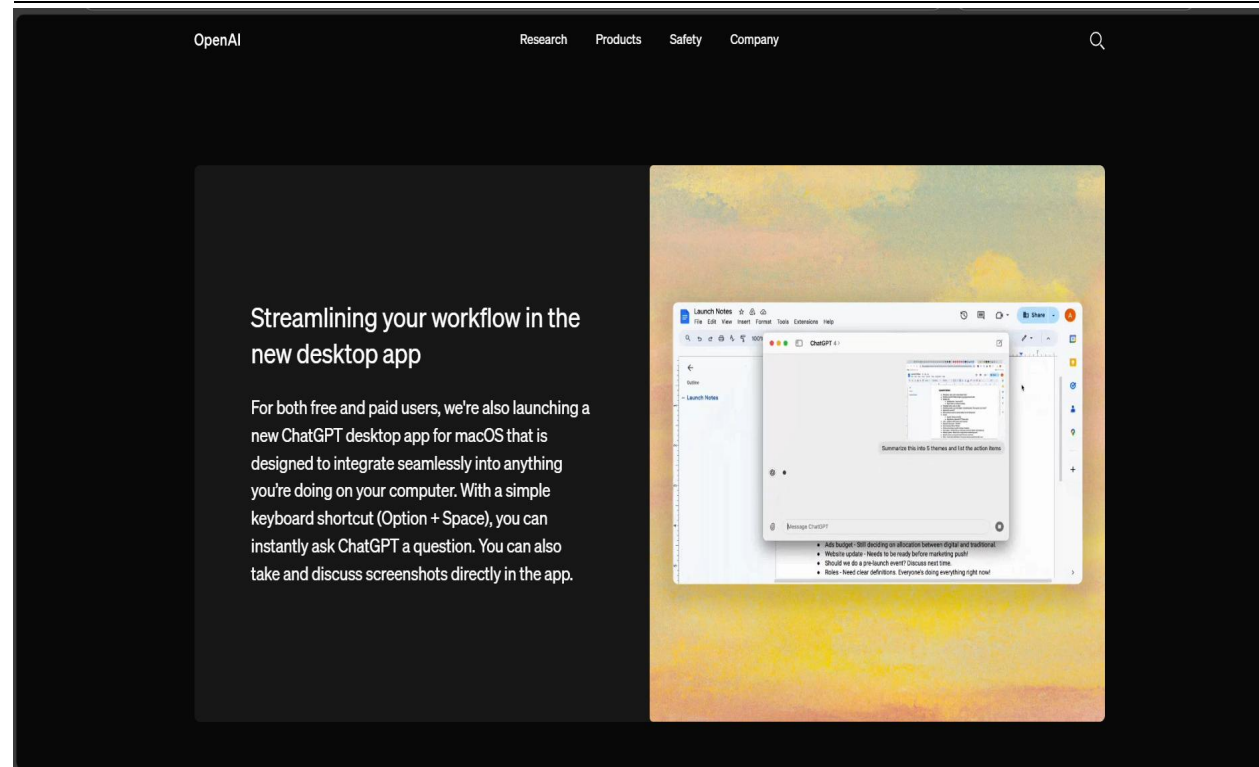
OpenAI

Research Products Safety Company

Streamlining your workflow in the new desktop app

For both free and paid users, we're also launching a new ChatGPT desktop app for macOS that is designed to integrate seamlessly into anything you're doing on your computer. With a simple keyboard shortcut (Option + Space), you can instantly ask ChatGPT a question. You can also take and discuss screenshots directly in the app.

Launch Notes
File Edit View Insert Format Tools Extensions Help
Share
Outline
Launch Notes
ChatGPT 4
Summarize this into 5 themes and list the action items
Message ChatGPT
Ads budget - Still deciding on allocation between digital and traditional.
Website update - Needs to be ready before marketing push!
Should we do a pre-launch event? Discuss next time.
Roles - Need clear definitions. Everyone's doing everything right now!